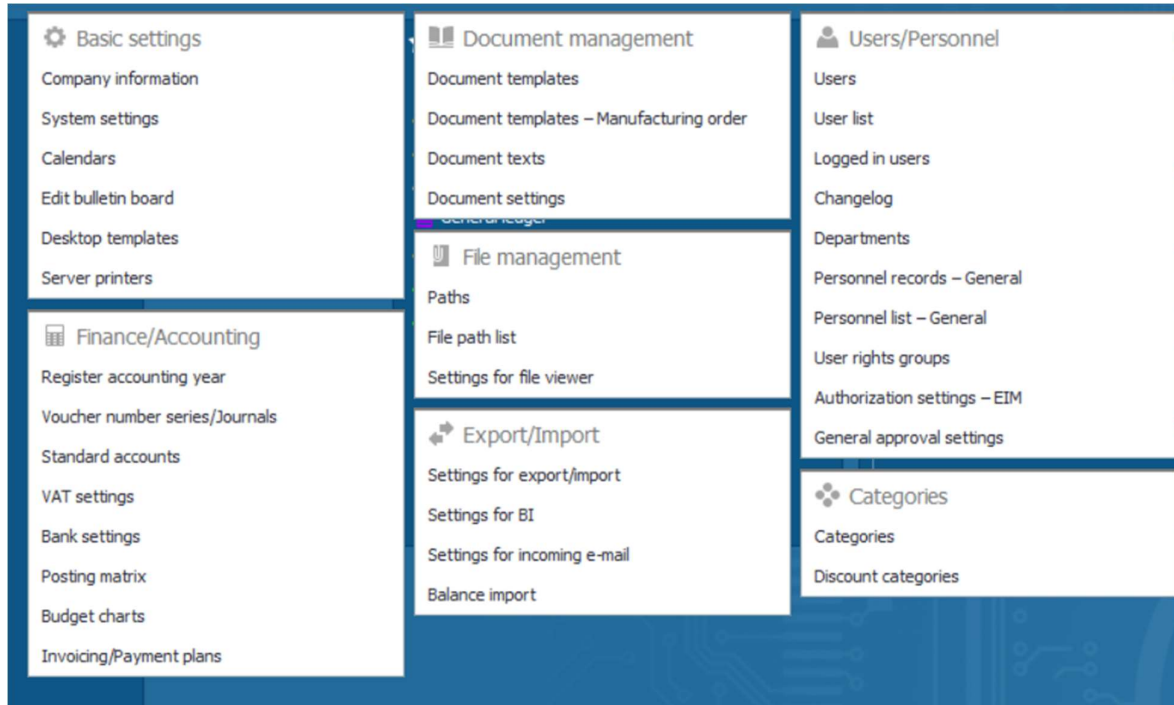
Basic settings
Company information
System settings
Calendars
Edit bulletin board
Desktop templates
Server printers

Finance/Accounting
Register accounting year
Voucher number series/Journals
Standard accounts
VAT settings
Bank settings
Posting matrix
Budget charts
Invoicing/Payment plans

Document management
Document templates
Document templates – Manufacturing order
Document texts
Document settings

General ledger

File management
Paths
File path list
Settings for file viewer

Export/Import
Settings for export/import
Settings for BI
Settings for incoming e-mail
Balance import

Users/Personnel
Users
User list
Logged in users
Changelog
Departments
Personnel records – General
Personnel list – General
User rights groups
Authorization settings – EIM
General approval settings

Categories
Categories
Discount categories